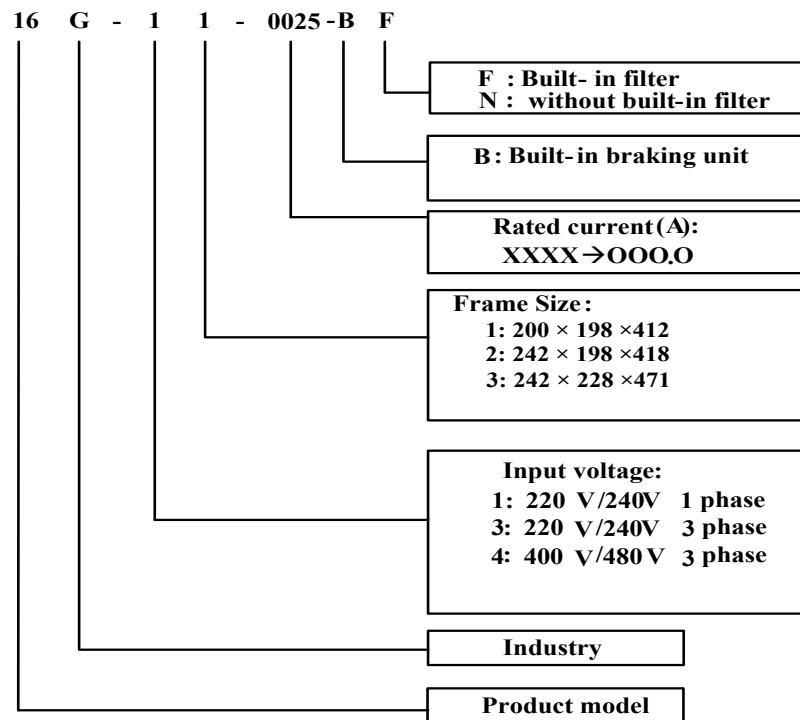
16 G - 1 1 - 0025 - B F

F : Built- in filter
N : without built-in filter

B: Built- in braking unit

Rated current(A):
XXXX$\rightarrow$OOO.O

Frame Size:
1: 200 × 198 ×412
2: 242 × 198 ×418
3: 242 × 228 ×471

Input voltage:
1: 220 V/240V 1 phase
3: 220 V/240V 3 phase
4: 400 V/480 V 3 phase

Industry

Product model